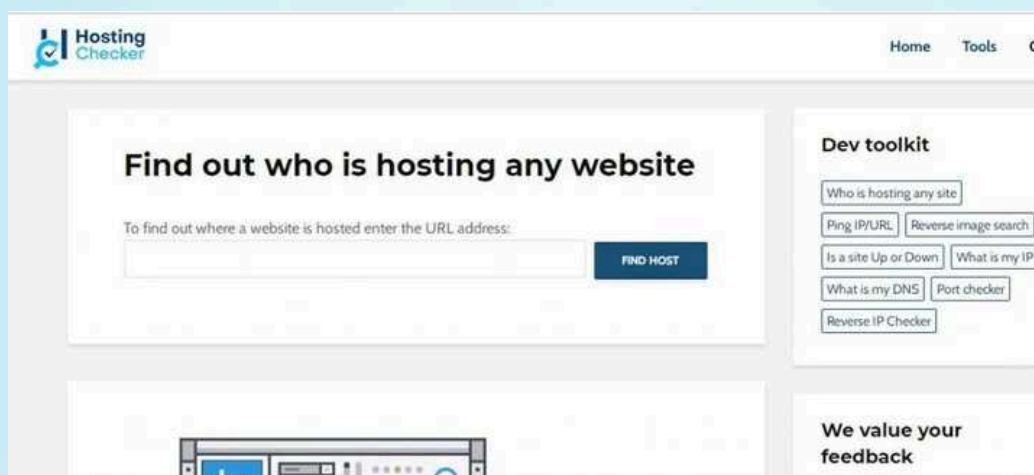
Hosting Checker

Home Tools

Find out who is hosting any website

To find out where a website is hosted enter the URL address:

FIND HOST

Dev toolkit

Who is hosting any site
Ping IP/URL
Reverse image search
Is a site Up or Down
What is my IP
What is my DNS
Port checker
Reverse IP Checker

We value your feedback